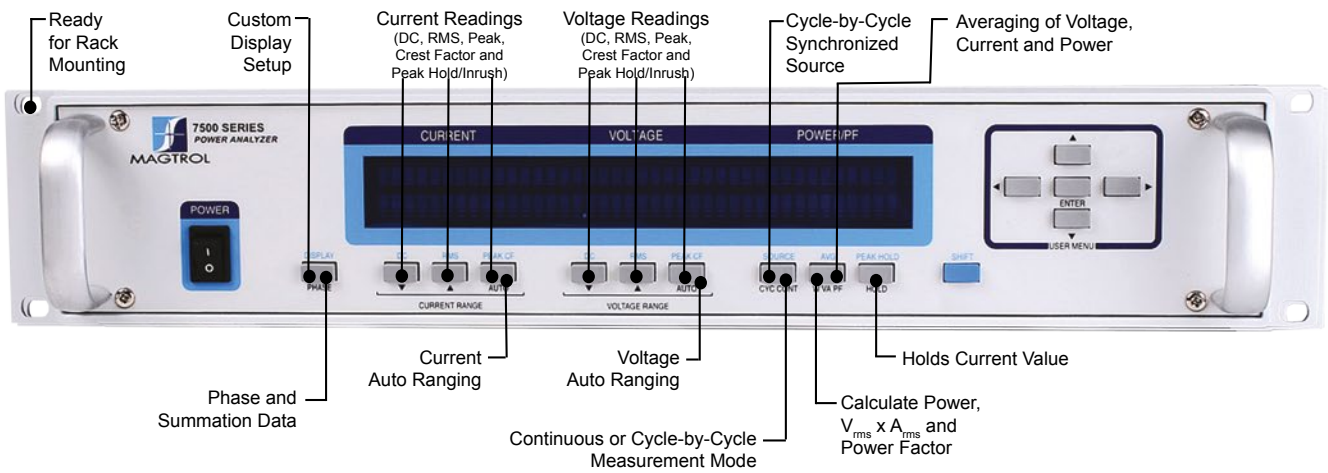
Ready for Rack Mounting

Custom Display Setup

Current Readings (DC, RMS, Peak, Crest Factor and Peak Hold/Inrush)

Voltage Readings (DC, RMS, Peak, Crest Factor and Peak Hold/Inrush)

Cycle-by-Cycle Synchronized Source

Averaging of Voltage, Current and Power

7500 SERIES POWER ANALYZER

MAGTROL

CURRENT

VOLTAGE

POWER/PF

POWER

DISPLAY PHASE

DC ▼

RMS ▲

PEAK CF AUTO

CURRENT RANGE

DC ▼

RMS ▲

PEAK CF AUTO

VOLTAGE RANGE

SOURCE CYC CONT

AVG W VA PF

PEAK HOLD HOLD

SHIFT

ENTER

USER MENU

Current Auto Ranging

Voltage Auto Ranging

Holds Current Value

Phase and Summation Data

Calculate Power, $V_{rms}$ x $A_{rms}$ and Power Factor

Continuous or Cycle-by-Cycle Measurement Mode